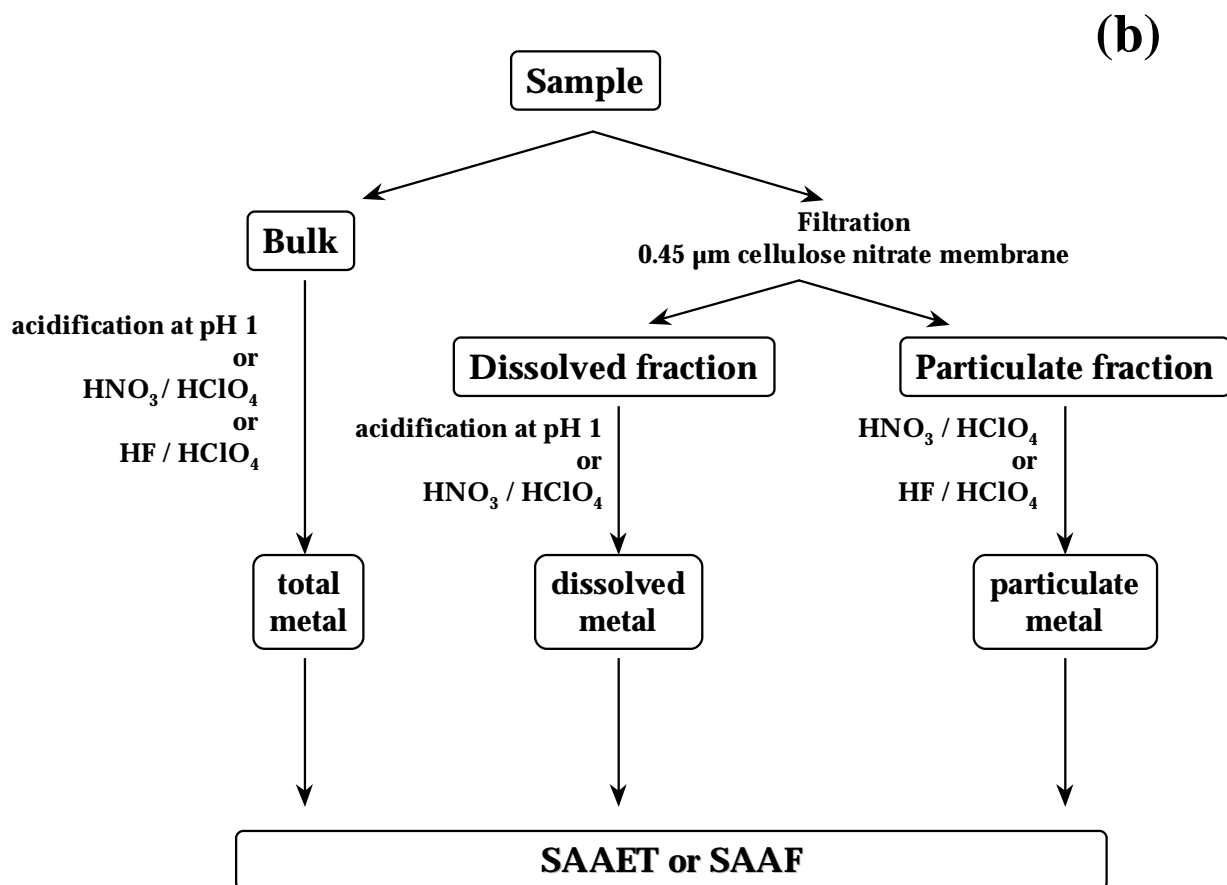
(b)

Sample

Bulk

Filtration
0.45 µm cellulose nitrate membrane

acidification at pH 1
or
$HNO_3$ / $HClO_4$
or
HF / $HClO_4$

Dissolved fraction

Particulate fraction

acidification at pH 1
or
$HNO_3$ / $HClO_4$

$HNO_3$ / $HClO_4$
or
HF / $HClO_4$

total metal

dissolved metal

particulate metal

SAAET or SAAF